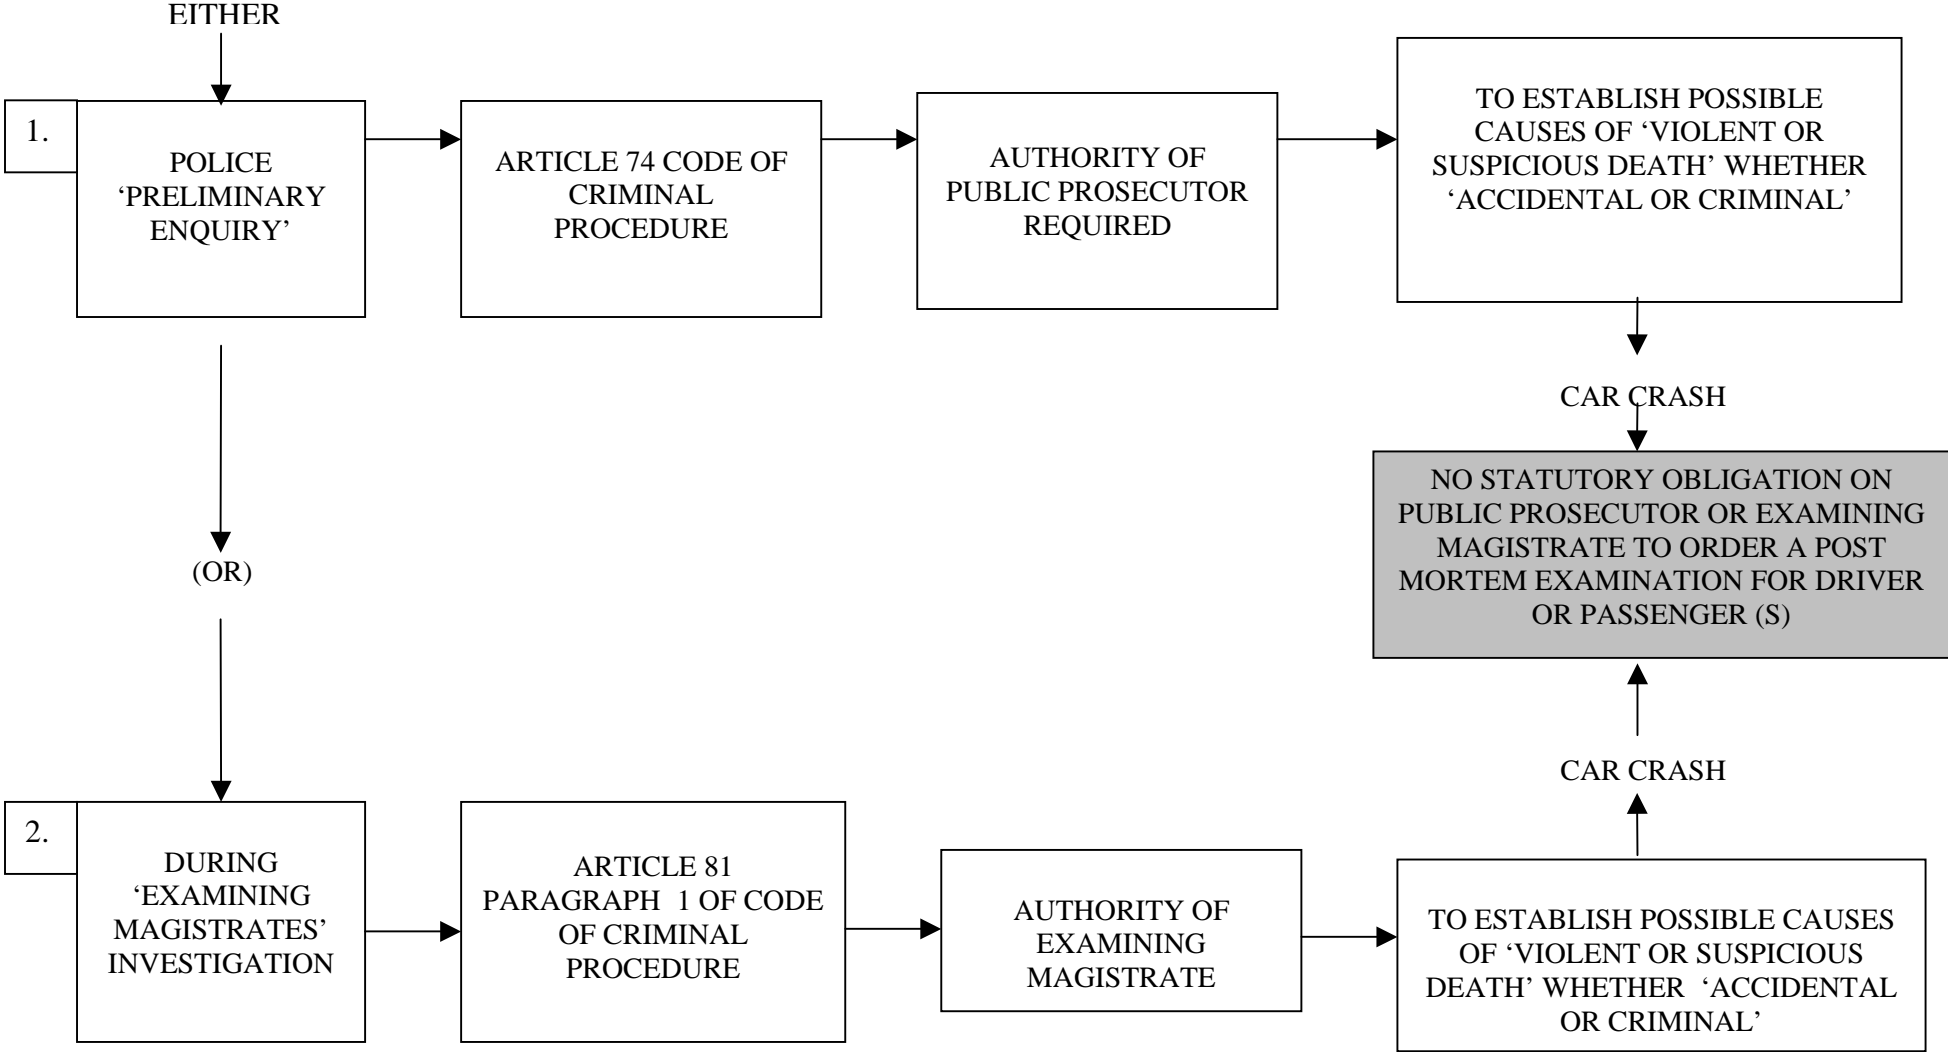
EITHER

1.

POLICE 'PRELIMINARY ENQUIRY'

ARTICLE 74 CODE OF CRIMINAL PROCEDURE

AUTHORITY OF PUBLIC PROSECUTOR REQUIRED

TO ESTABLISH POSSIBLE CAUSES OF 'VIOLENT OR SUSPICIOUS DEATH' WHETHER 'ACCIDENTAL OR CRIMINAL'

CAR CRASH

NO STATUTORY OBLIGATION ON PUBLIC PROSECUTOR OR EXAMINING MAGISTRATE TO ORDER A POST MORTEM EXAMINATION FOR DRIVER OR PASSENGER (S)

(OR)

CAR CRASH

2.

DURING 'EXAMINING MAGISTRATES' INVESTIGATION

ARTICLE 81 PARAGRAPH 1 OF CODE OF CRIMINAL PROCEDURE

AUTHORITY OF EXAMINING MAGISTRATE

TO ESTABLISH POSSIBLE CAUSES OF 'VIOLENT OR SUSPICIOUS DEATH' WHETHER 'ACCIDENTAL OR CRIMINAL'